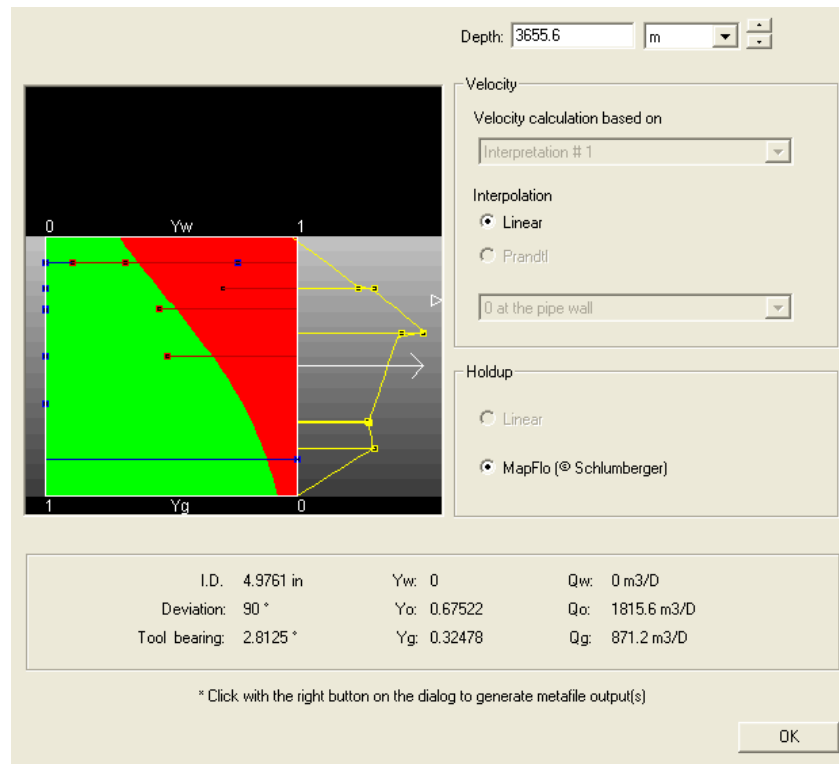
Depth: 3655.6 m

0 Yw 1

1 Yg 0

Velocity

Velocity calculation based on

Interpretation # 1

Interpolation

Linear

Prandtl

0 at the pipe wall

Holdup

Linear

MapFlo (© Schlumberger)

I.D. 4.9761 in
Deviation: 90 °
Tool bearing: 2.8125 °

Yw: 0
Yo: 0.67522
Yg: 0.32478

Qw: 0 m3/D
Qo: 1815.6 m3/D
Qg: 871.2 m3/D

* Click with the right button on the dialog to generate metafile output(s)

OK